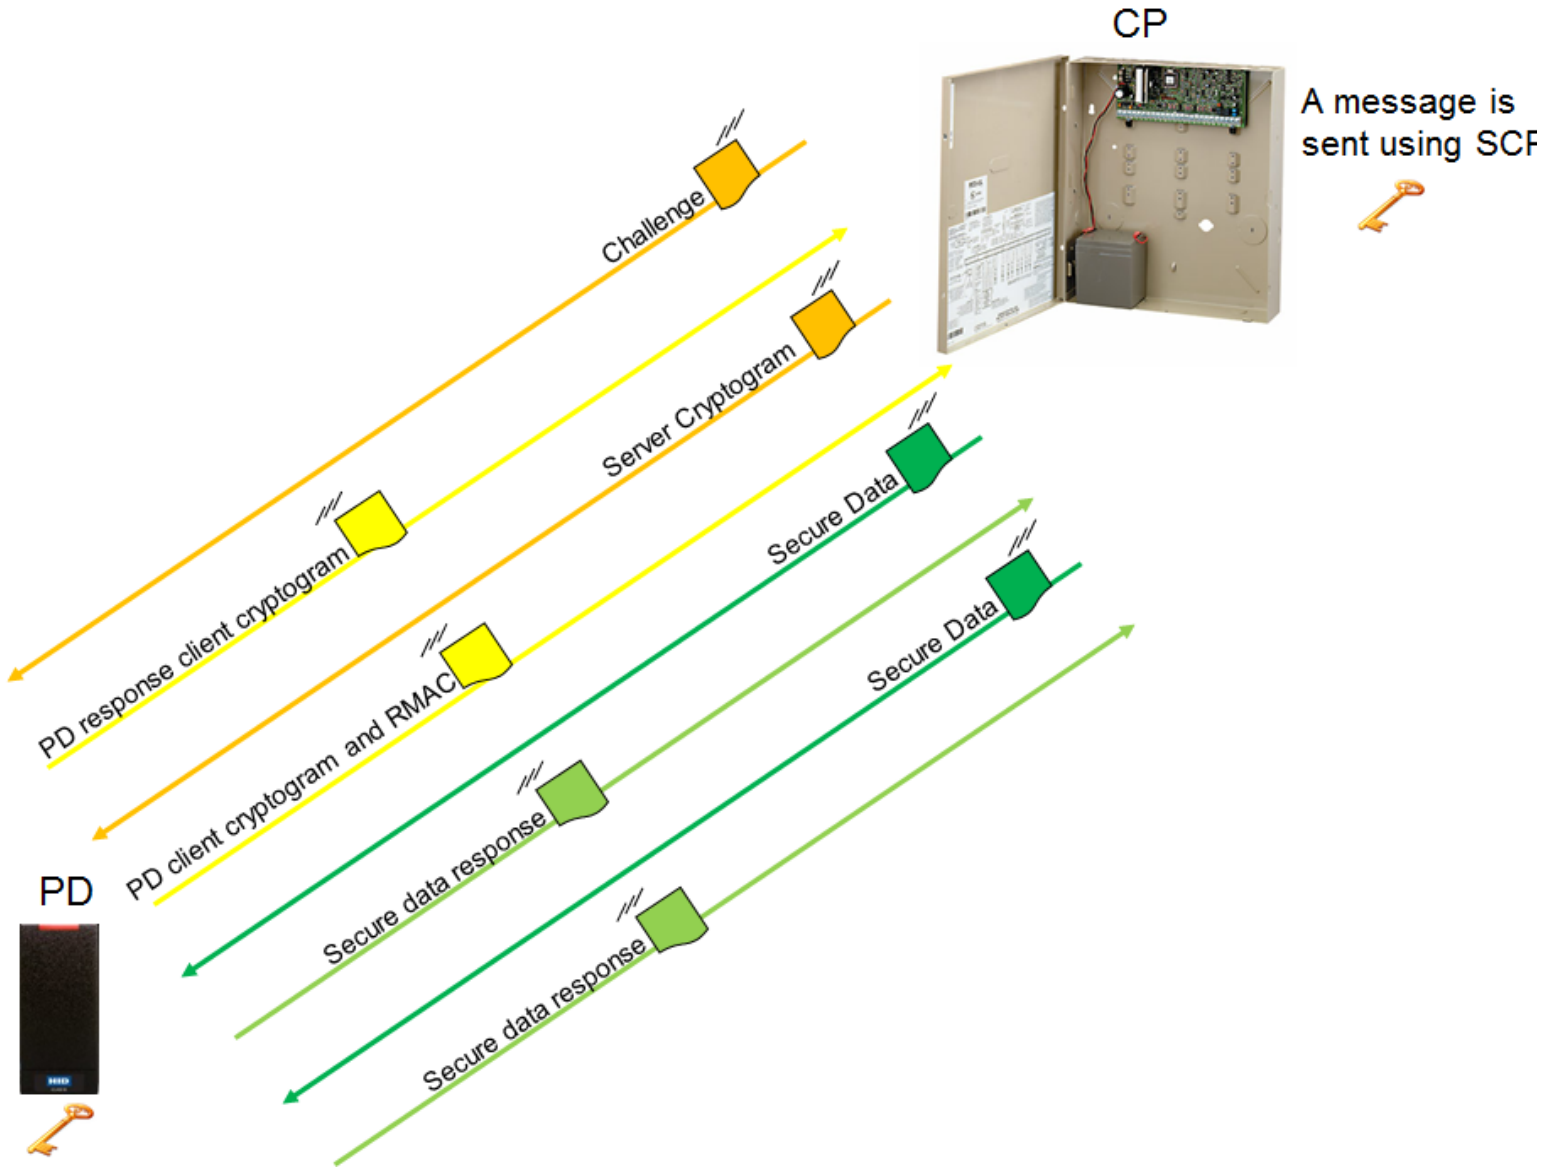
CP

A message is sent using SC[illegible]

Challenge

PD response client cryptogram

Server Cryptogram

PD client cryptogram and RMAC

Secure Data

Secure data response

Secure Data

Secure data response

PD

HID